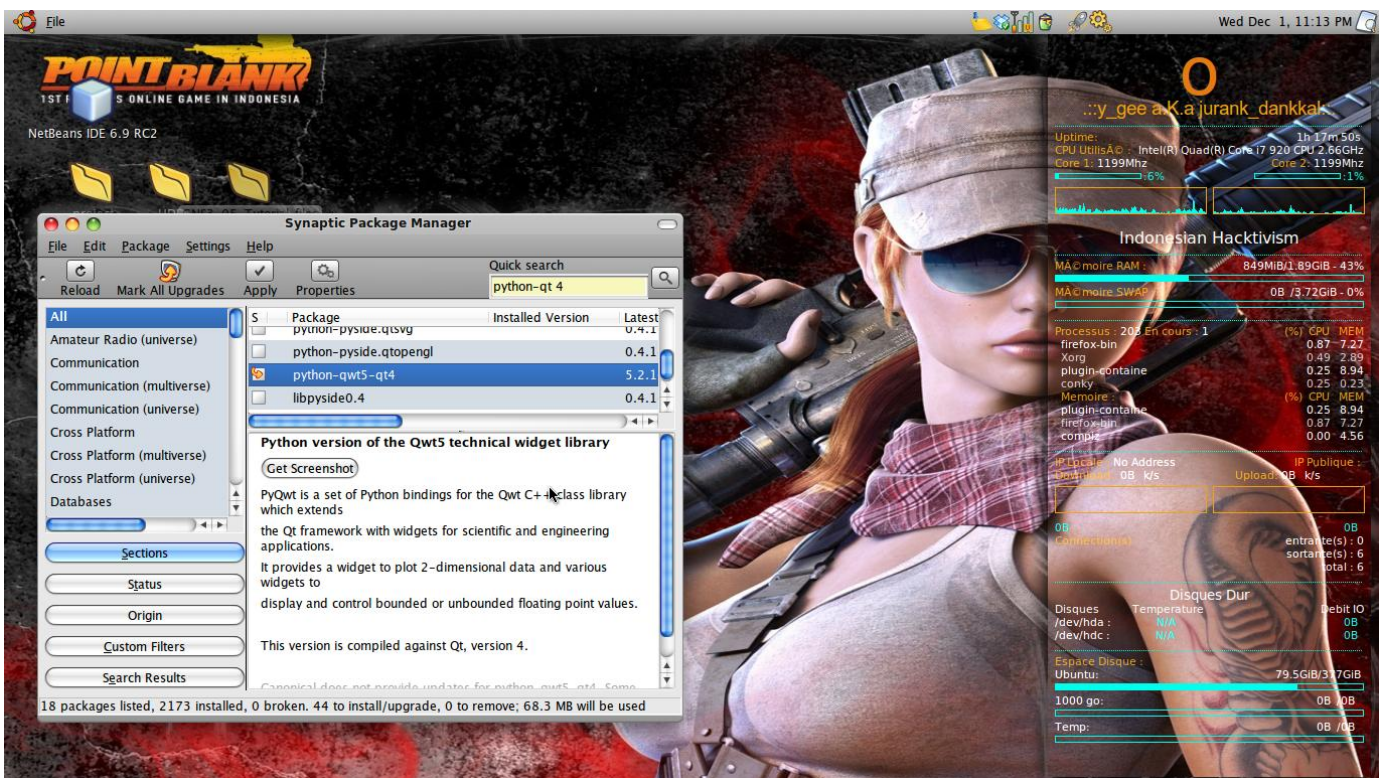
File

Wed Dec 1, 11:13 PM

POINT BLANK
1ST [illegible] S ONLINE GAME IN INDONESIA

NetBeans IDE 6.9 RC2

Synaptic Package Manager

File Edit Package Settings Help

Reload Mark All Upgrades Apply Properties

Quick search
python-qt 4

All
Amateur Radio (universe)
Communication
Communication (multiverse)
Communication (universe)
Cross Platform
Cross Platform (multiverse)
Cross Platform (universe)
Databases

Sections
Status
Origin
Custom Filters
Search Results

| S | Package | Installed Version | Latest |
|---|---|---|---|
| | python-pyside.qtsvg | | 0.4.1 |
| | python-pyside.qtopengl | | 0.4.1 |
| | python-qwt5-qt4 | | 5.2.1 |
| | libpyside0.4 | | 0.4.1 |

Python version of the Qwt5 technical widget library

Get Screenshot

PyQwt is a set of Python bindings for the Qwt C++ class library which extends

the Qt framework with widgets for scientific and engineering applications.

It provides a widget to plot 2-dimensional data and various widgets to

display and control bounded or unbounded floating point values.

This version is compiled against Qt, version 4.

Canonical does not provide updates for python-qwt5-qt4. Some

18 packages listed, 2173 installed, 0 broken. 44 to install/upgrade, 0 to remove; 68.3 MB will be used

O
.::y_gee a.K.a jurank_dankkak

Uptime: 1h 17m 50s
CPU UtilisÃ© : Intel(R) Quad(R) Core i7 920 CPU 2.66GHz
Core 1: 1199Mhz Core 2: 1199Mhz
6% 1%

Indonesian Hacktivism

MÃ©moire RAM : 849MiB/1.89GiB - 43%
MÃ©moire SWAP : 0B /3.72GiB - 0%

Processus : 203 En cours : 1 (%) CPU MEM
firefox-bin 0.87 7.27
Xorg 0.49 2.89
plugin-containe 0.25 8.94
conky 0.25 0.23
Memoire : (%) CPU MEM
plugin-containe 0.25 8.94
firefox-bin 0.87 7.27
compiz 0.00 4.56

IP Locale : No Address IP Publique :
Download: 0B k/s Upload: 0B k/s

0B 0B
Connection(s) entrante(s) : 0
sortante(s) : 6
total : 6

Disques Dur
Disques Temperature Debit IO
/dev/hda : N/A 0B
/dev/hdc : N/A 0B

Espace Disque :
Ubuntu: 79.5GiB/337GiB
1000 go: 0B /0B
Temp: 0B /0B